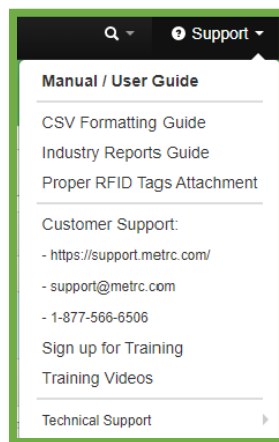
Support

Manual / User Guide

CSV Formatting Guide
Industry Reports Guide
Proper RFID Tags Attachment

Customer Support:
- https://support.metrc.com/
- support@metrc.com
- 1-877-566-6506
Sign up for Training
Training Videos

Technical Support